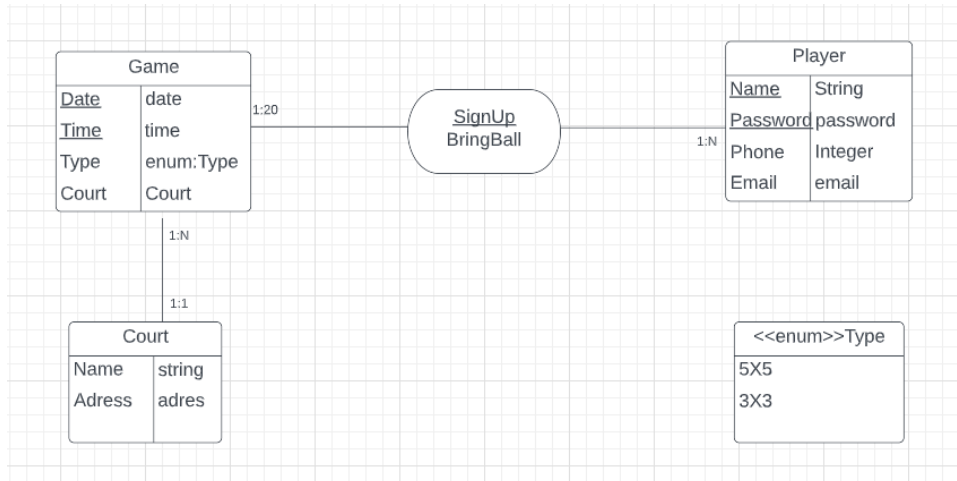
Game

| Date | date |
|---|---|
| Time | time |
| Type | enum:Type |
| Court | Court |

1:20

SignUp
BringBall

1:N

Player

| Name | String |
|---|---|
| Password | password |
| Phone | Integer |
| Email | email |

1:N

1:1

Court

| Name | string |
|---|---|
| Adress | adres |

<<enum>>Type

5X5
3X3